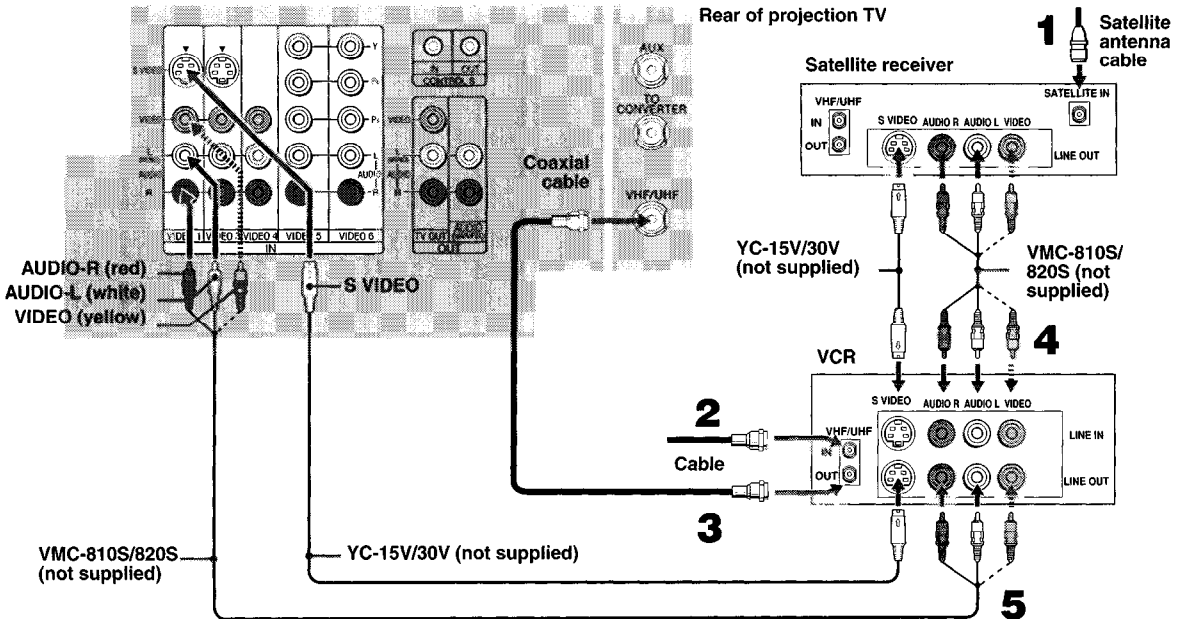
Rear of projection TV

S VIDEO
VIDEO
L
AUDIO
R
Y
$P_B$
$P_R$
L
AUDIO
R
VIDEO 1
VIDEO 3
VIDEO 4
VIDEO 5
VIDEO 6
IN
IN
OUT
CONTROL S
VIDEO
L (MONO)
AUDIO
R
TV OUT
AUDIO (VAR/FIX)
OUT
AUX
TO CONVERTER
VHF/UHF

Coaxial cable

AUDIO-R (red)
AUDIO-L (white)
VIDEO (yellow)
S VIDEO

1
Satellite antenna cable

Satellite receiver
VHF/UHF
IN
OUT
S VIDEO
AUDIO R
AUDIO L
VIDEO
SATELLITE IN
LINE OUT

YC-15V/30V (not supplied)
VMC-810S/820S (not supplied)

4

VCR
S VIDEO
AUDIO R
AUDIO L
VIDEO
VHF/UHF
IN
OUT
LINE IN
LINE OUT

2
Cable
3

VMC-810S/820S (not supplied)
YC-15V/30V (not supplied)

5